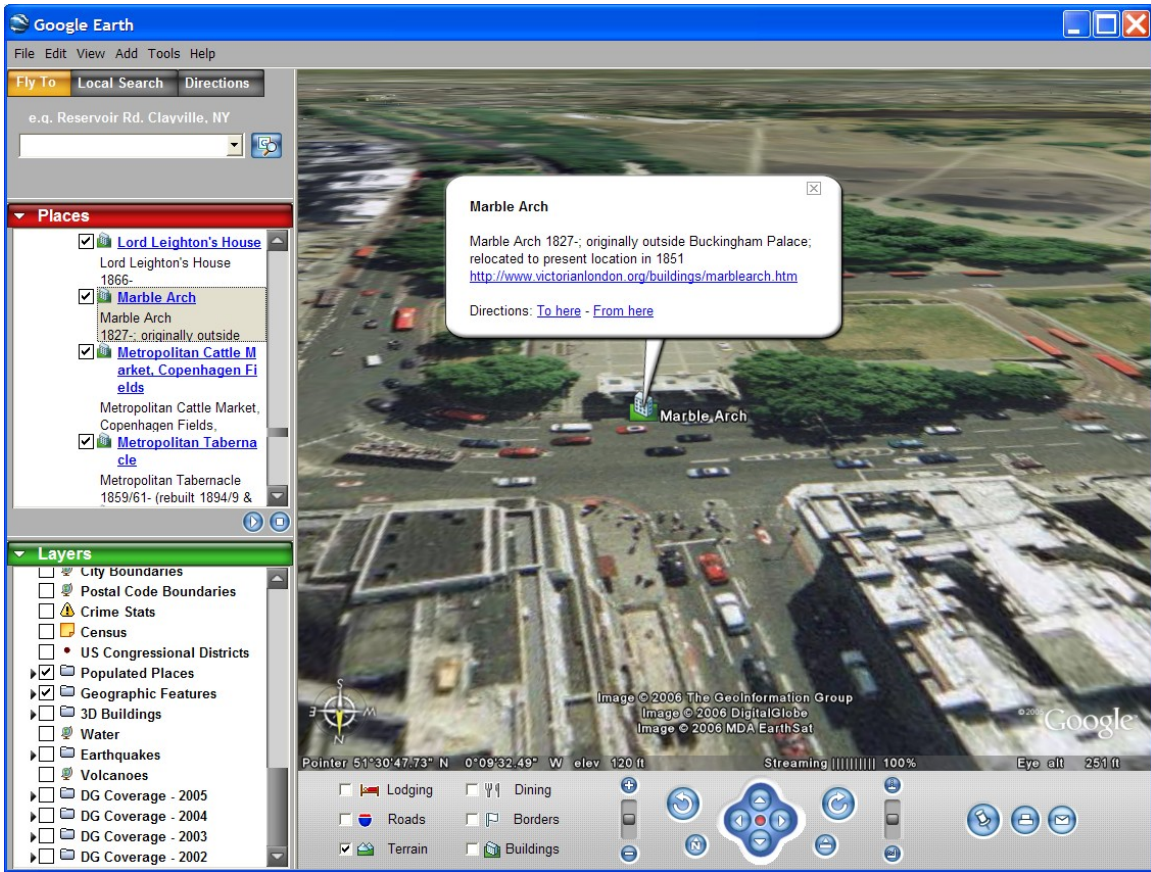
Google Earth

File Edit View Add Tools Help

Fly To | Local Search | Directions

e.g. Reservoir Rd. Clayville, NY

Places

Lord Leighton's House
Lord Leighton's House 1866-

Marble Arch
Marble Arch 1827-; originally outside

Metropolitan Cattle Market, Copenhagen Fields
Metropolitan Cattle Market, Copenhagen Fields,

Metropolitan Tabernacle
Metropolitan Tabernacle 1859/61- (rebuilt 1894/9 &

Layers

City Boundaries
Postal Code Boundaries
Crime Stats
Census
US Congressional Districts
Populated Places
Geographic Features
3D Buildings
Water
Earthquakes
Volcanoes
DG Coverage - 2005
DG Coverage - 2004
DG Coverage - 2003
DG Coverage - 2002

Marble Arch

Marble Arch 1827-; originally outside Buckingham Palace; relocated to present location in 1851
http://www.victorianlondon.org/buildings/marblearch.htm

Directions: To here - From here

Marble Arch

Image © 2006 The GeoInformation Group
Image © 2006 DigitalGlobe
Image © 2006 MDA EarthSat

© 2006 Google

Pointer 51°30'47.73" N 0°09'32.49" W elev 120 ft

Streaming |||||||||| 100%

Eye alt 251 ft

Lodging
Dining
Roads
Borders
Terrain
Buildings